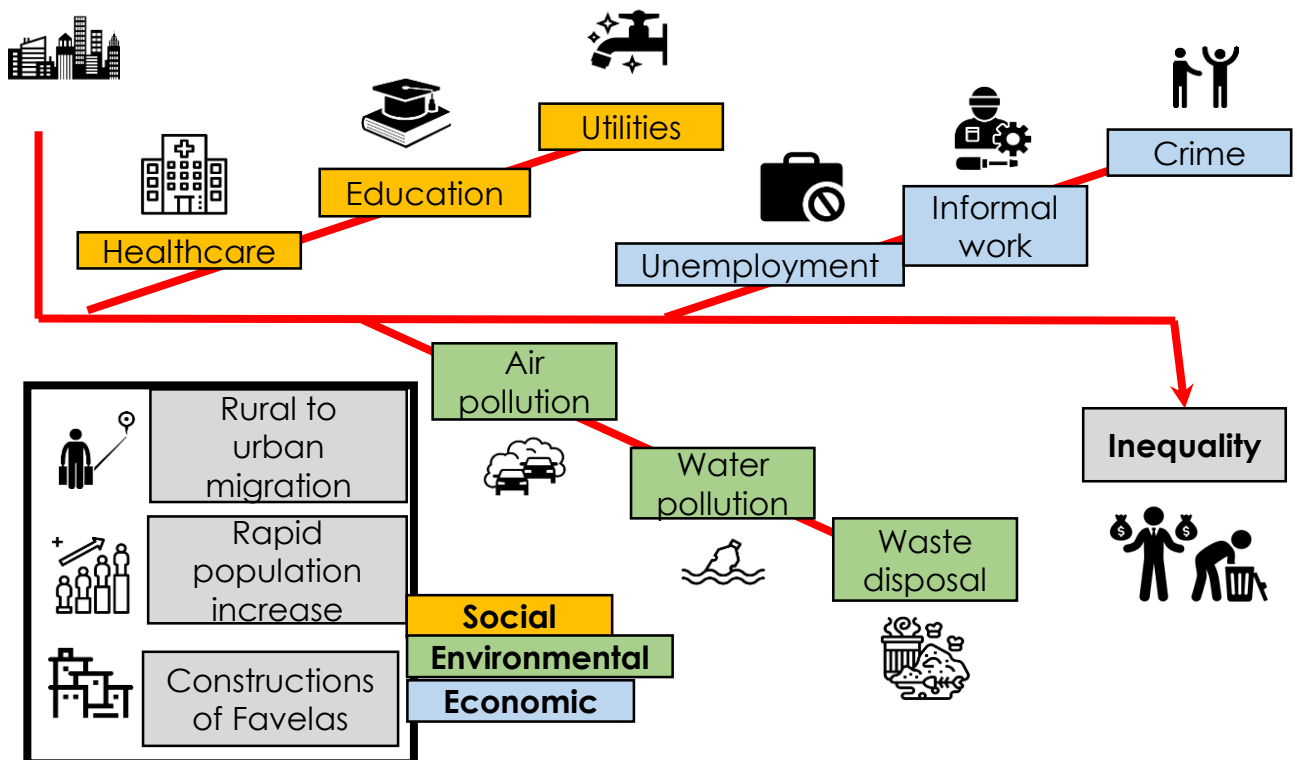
Utilities

Education

Healthcare

Crime

Informal work

Unemployment

Air pollution

Water pollution

Waste disposal

Inequality

Rural to urban migration

Rapid population increase

Constructions of Favelas

Social

Environmental

Economic